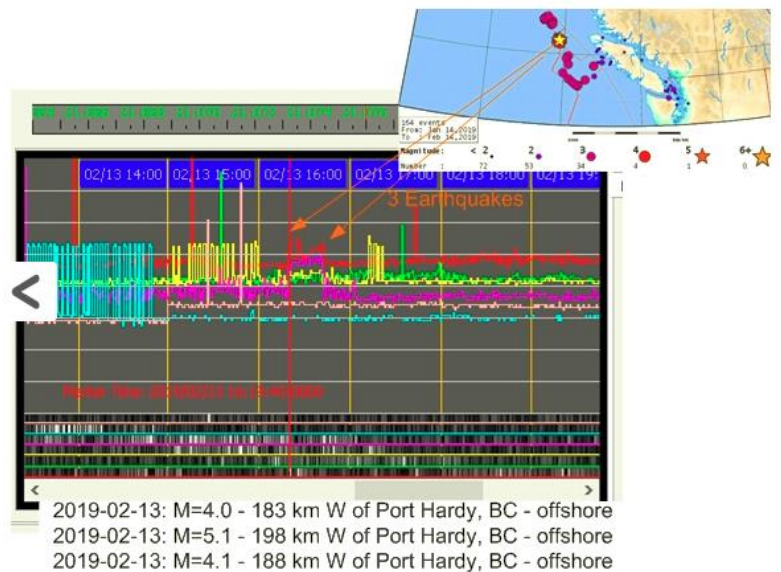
154 events
From: Jan 14,2019
To: Feb 14,2019

Magnitude: < 2 2 3 4 5 6+
Number: 1 72 53 34 4 1 0

02/13 14:00 02/13 15:00 02/13 16:00 02/13 17:00 02/13 18:00 02/13 19:

3 Earthquakes

Pointer Time: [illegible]

<

2019-02-13: M=4.0 - 183 km W of Port Hardy, BC - offshore
2019-02-13: M=5.1 - 198 km W of Port Hardy, BC - offshore
2019-02-13: M=4.1 - 188 km W of Port Hardy, BC - offshore